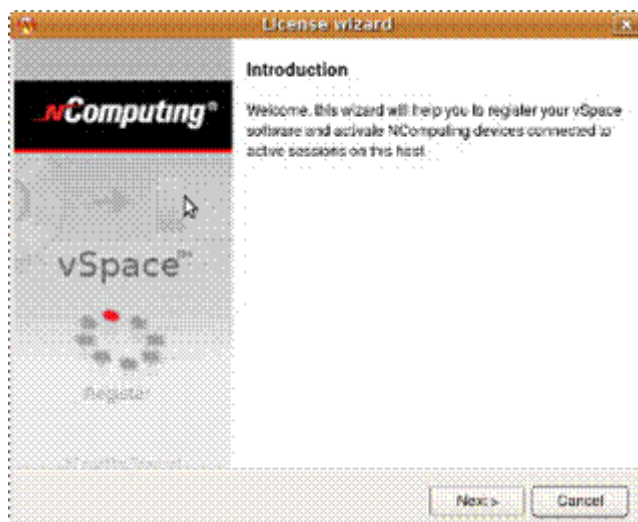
License wizard

Introduction

Welcome. this wizard will help you to register your vSpace software and activate NComputing devices connected to active sessions on this host

NComputing®

vSpace™

Register

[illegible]

Next >

Cancel